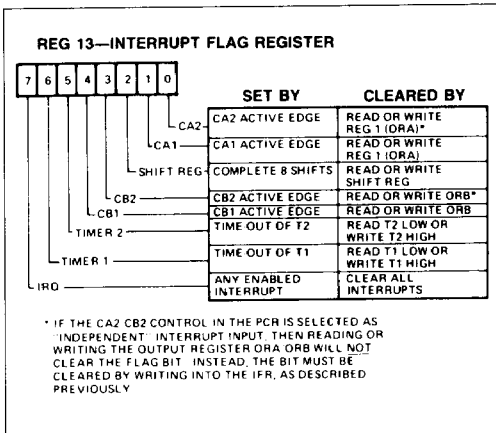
REG 13—INTERRUPT FLAG REGISTER

7 6 5 4 3 2 1 0

| | SET BY | CLEARED BY |
|---|---|---|
| CA2 | CA2 ACTIVE EDGE | READ OR WRITE REG 1 (ORA)* |
| CA1 | CA1 ACTIVE EDGE | READ OR WRITE REG 1 (ORA) |
| SHIFT REG | COMPLETE 8 SHIFTS | READ OR WRITE SHIFT REG |
| CB2 | CB2 ACTIVE EDGE | READ OR WRITE ORB* |
| CB1 | CB1 ACTIVE EDGE | READ OR WRITE ORB |
| TIMER 2 | TIME OUT OF T2 | READ T2 LOW OR WRITE T2 HIGH |
| TIMER 1 | TIME OUT OF T1 | READ T1 LOW OR WRITE T1 HIGH |
| IRQ | ANY ENABLED INTERRUPT | CLEAR ALL INTERRUPTS |

* IF THE CA2 CB2 CONTROL IN THE PCR IS SELECTED AS "INDEPENDENT" INTERRUPT INPUT, THEN READING OR WRITING THE OUTPUT REGISTER ORA ORB WILL NOT CLEAR THE FLAG BIT. INSTEAD, THE BIT MUST BE CLEARED BY WRITING INTO THE IFR, AS DESCRIBED PREVIOUSLY.